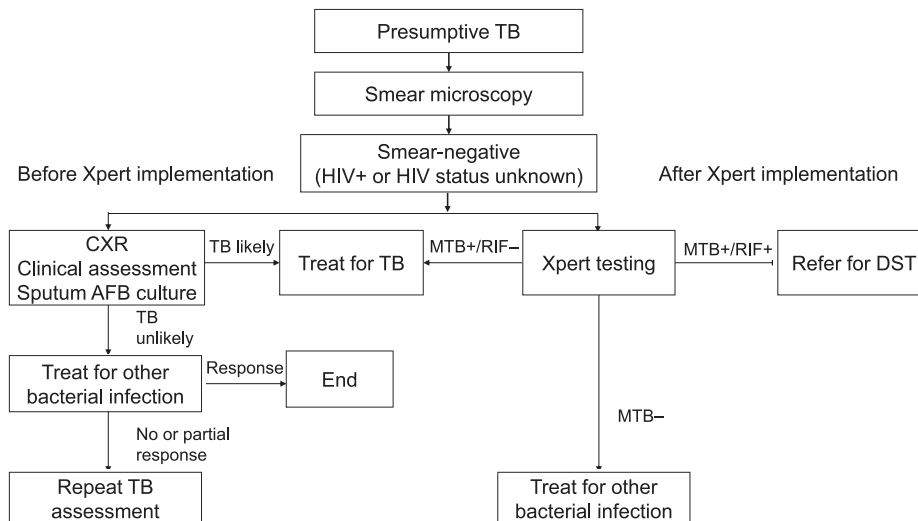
Presumptive TB

Smear microscopy

Smear-negative
(HIV+ or HIV status unknown)

Before Xpert implementation

After Xpert implementation

CXR
Clinical assessment
Sputum AFB culture

TB likely

Treat for TB

MTB+/RIF−

Xpert testing

MTB+/RIF+

Refer for DST

TB unlikely

Treat for other bacterial infection

Response

End

MTB−

No or partial response

Repeat TB assessment

Treat for other bacterial infection